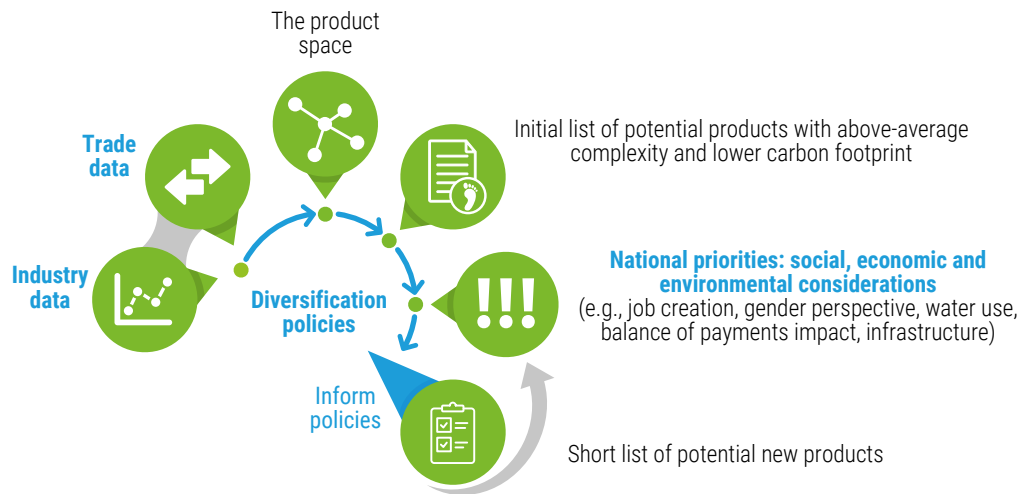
The product space

Trade data

Initial list of potential products with above-average complexity and lower carbon footprint

Industry data

Diversification policies

National priorities: social, economic and environmental considerations
(e.g., job creation, gender perspective, water use, balance of payments impact, infrastructure)

Inform policies

Short list of potential new products